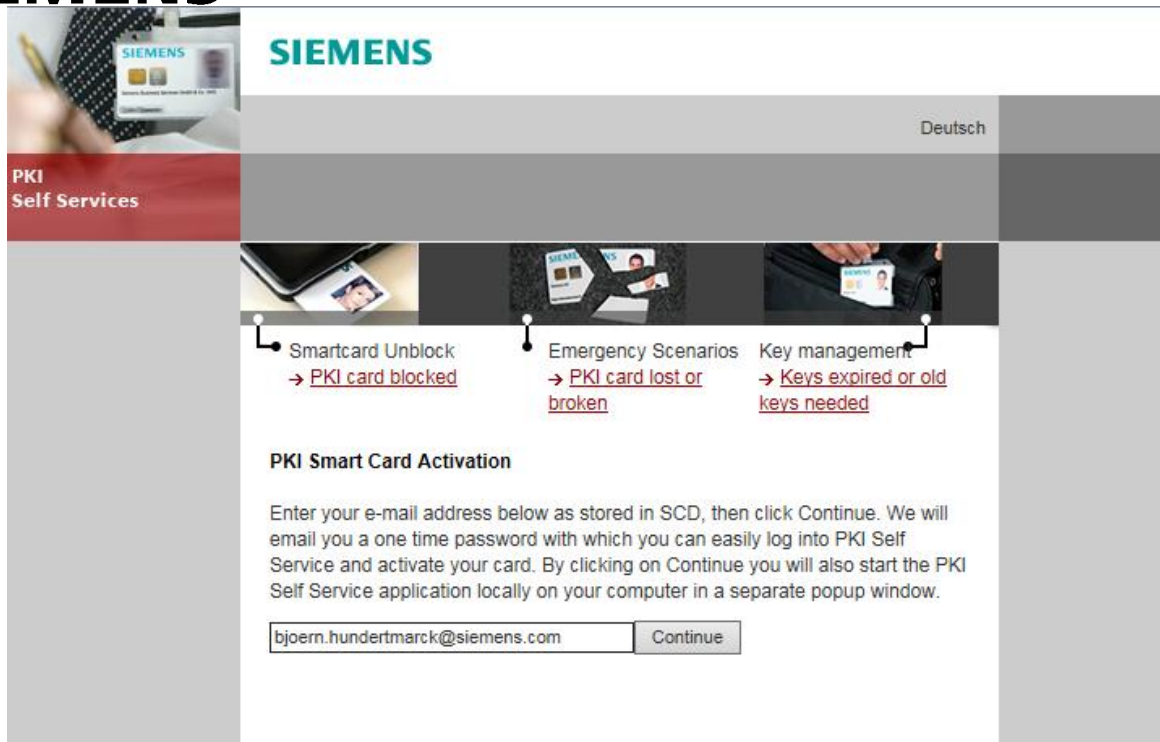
SIEMENS

Deutsch

PKI
Self Services

Smartcard Unblock
→ PKI card blocked

Emergency Scenarios
→ PKI card lost or broken

Key management
→ Keys expired or old keys needed

PKI Smart Card Activation

Enter your e-mail address below as stored in SCD, then click Continue. We will email you a one time password with which you can easily log into PKI Self Service and activate your card. By clicking on Continue you will also start the PKI Self Service application locally on your computer in a separate popup window.

bjoern.hundertmarck@siemens.com Continue